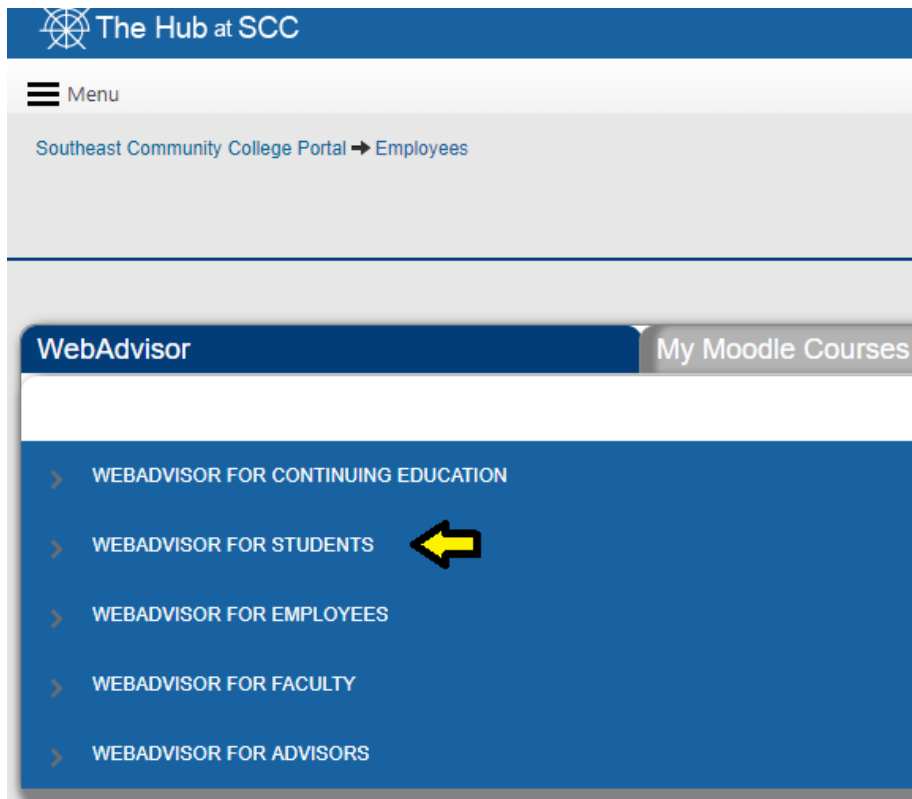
The Hub at SCC

Menu

Southeast Community College Portal ➔ Employees

WebAdvisor

My Moodle Courses

WEBADVISOR FOR CONTINUING EDUCATION

WEBADVISOR FOR STUDENTS

WEBADVISOR FOR EMPLOYEES

WEBADVISOR FOR FACULTY

WEBADVISOR FOR ADVISORS